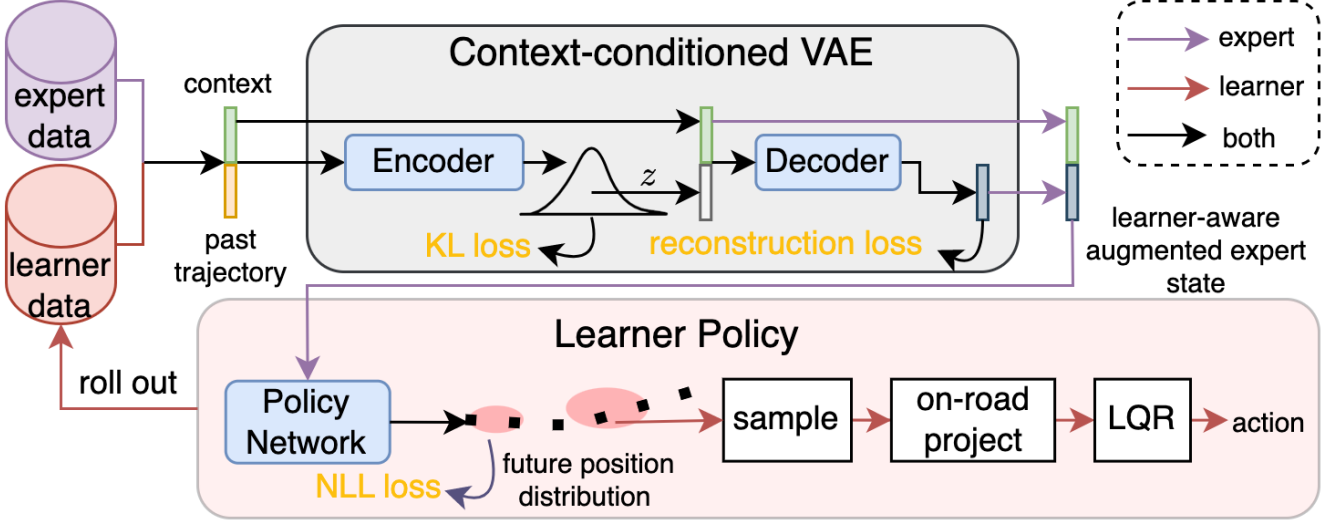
expert data

learner data

context

past trajectory

Context-conditioned VAE

Encoder

$z$

Decoder

KL loss

reconstruction loss

expert

learner

both

learner-aware augmented expert state

Learner Policy

roll out

Policy Network

NLL loss

future position distribution

sample

on-road project

LQR

action